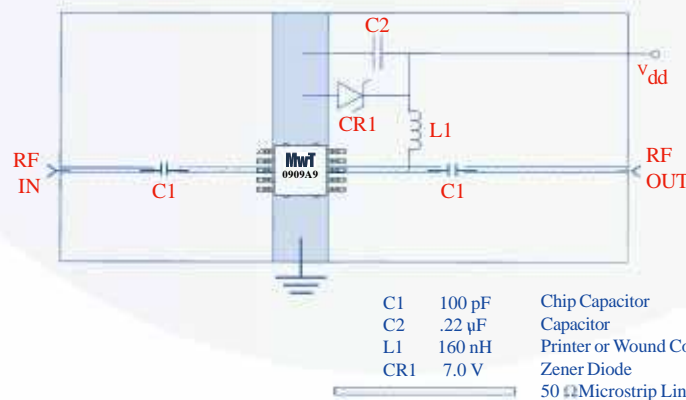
C2
$V_{dd}$
CR1
L1
RF IN
MwT
0909A9
C1
C1
RF OUT

| C1 | 100 pF | Chip Capacitor |
|---|---|---|
| C2 | .22 µF | Capacitor |
| L1 | 160 nH | Printer or Wound Co |
| CR1 | 7.0 V | Zener Diode |
| | | 50 Ω Microstrip Lin |